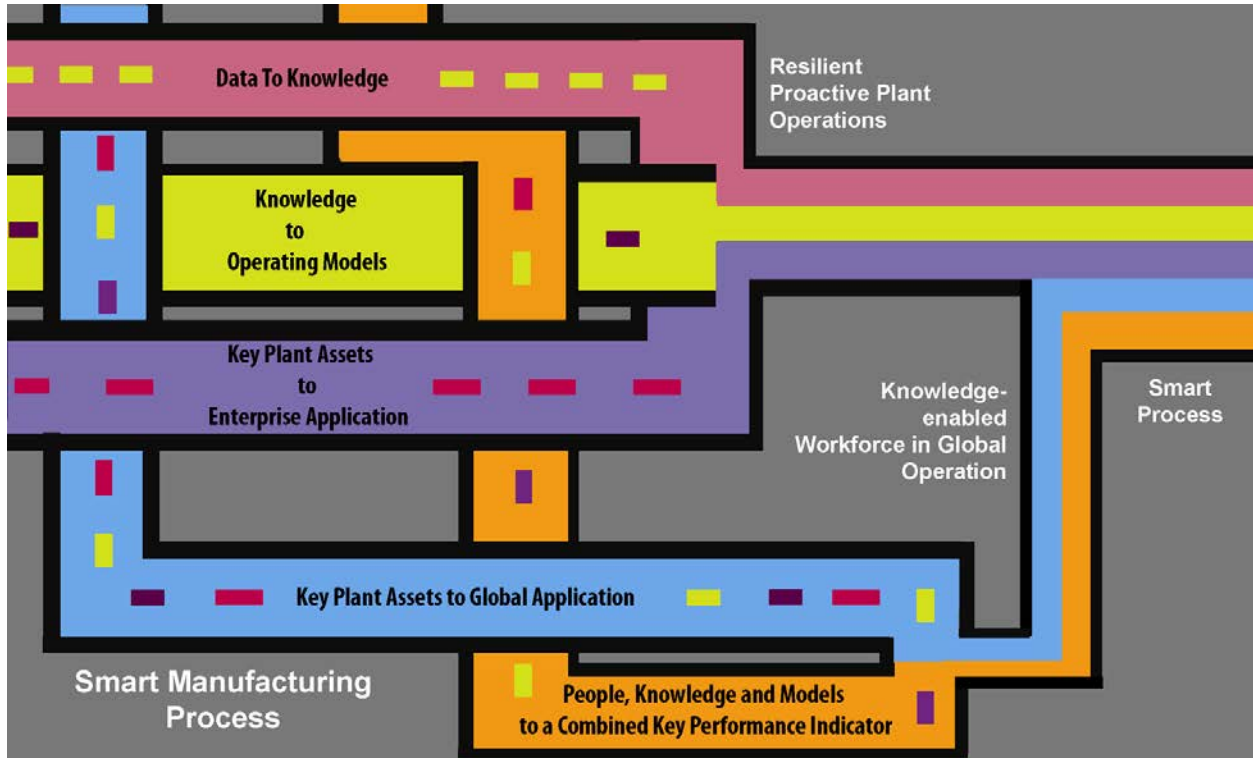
Data To Knowledge

Resilient Proactive Plant Operations

Knowledge to Operating Models

Key Plant Assets to Enterprise Application

Knowledge-enabled Workforce in Global Operation

Smart Process

Key Plant Assets to Global Application

Smart Manufacturing Process

People, Knowledge and Models to a Combined Key Performance Indicator